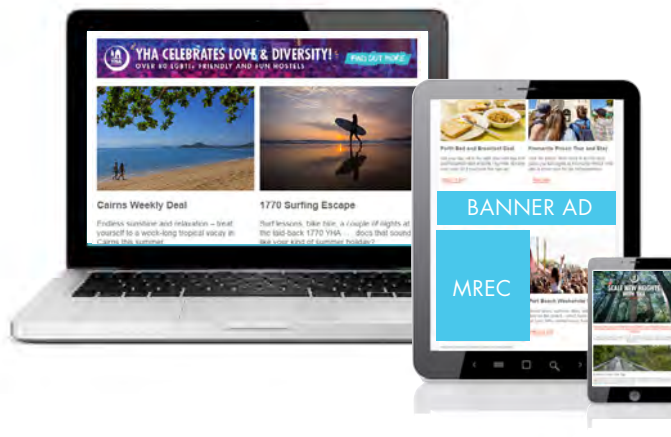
YHA

YHA CELEBRATES LOVE & DIVERSITY!

OVER 80 LGBTI+ FRIENDLY AND FUN HOSTELS

FIND OUT MORE

Cairns Weekly Deal

Endless sunshine and relaxation – treat yourself to a week-long tropical vacay in Cairns this summer.

1770 Surfing Escape

Surf lessons, bike hire, a couple of nights at the laid-back 1770 YHA ... does that sound like your kind of summer holiday?

Perth Bed and Breakfast Deal

Fremantle Prison Tour and Stay

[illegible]

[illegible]

BANNER AD

MREC

Port Beach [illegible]

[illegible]

SCALE NEW HEIGHTS WITH YHA